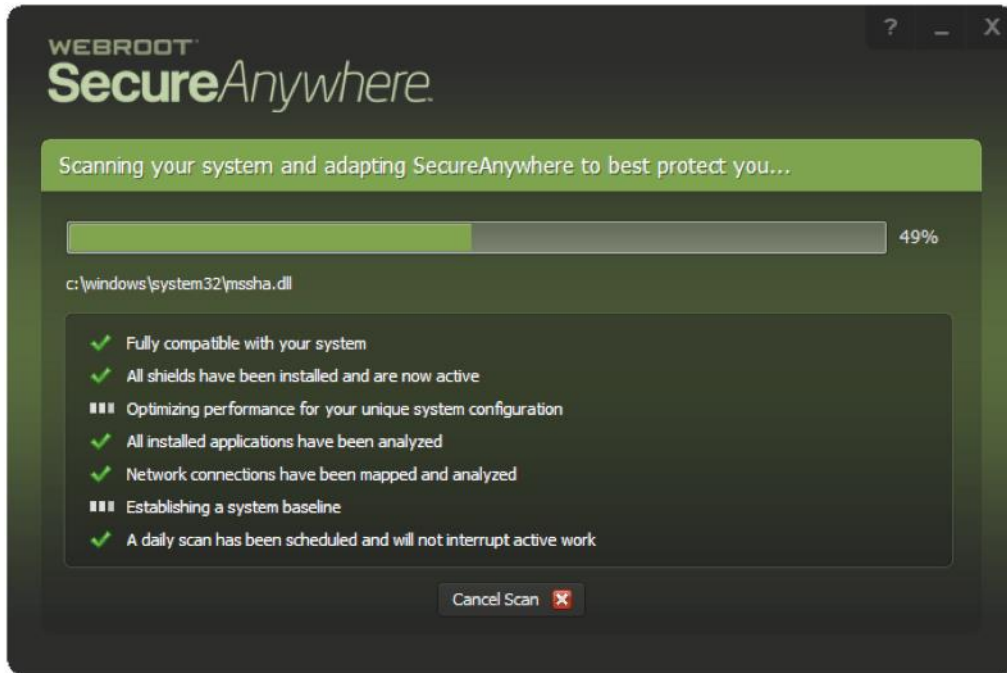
? _ X

WEBROOT
SecureAnywhere.

Scanning your system and adapting SecureAnywhere to best protect you...

49%

c:\windows\system32\mssha.dll

Fully compatible with your system
All shields have been installed and are now active
Optimizing performance for your unique system configuration
All installed applications have been analyzed
Network connections have been mapped and analyzed
Establishing a system baseline
A daily scan has been scheduled and will not interrupt active work

Cancel Scan